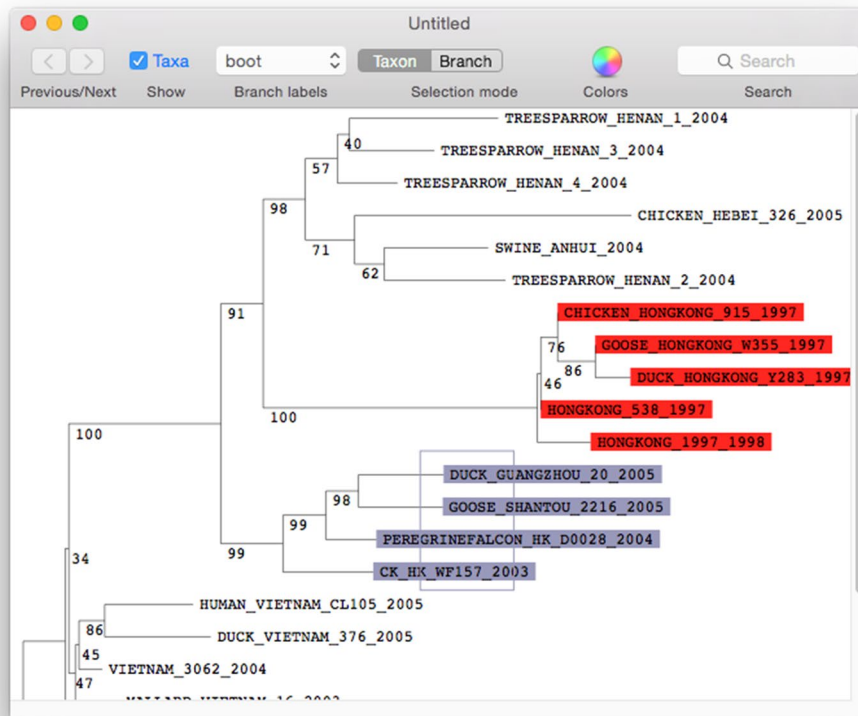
Untitled

Taxa
boot
Taxon Branch
Search

Previous/Next Show Branch labels Selection mode Colors Search

TREESPARROW_HENAN_1_2004
40
TREESPARROW_HENAN_3_2004
57
TREESPARROW_HENAN_4_2004
98
CHICKEN_HEBEI_326_2005
71
SWINE_ANHUI_2004
62
TREESPARROW_HENAN_2_2004
91
CHICKEN_HONGKONG_915_1997
76
GOOSE_HONGKONG_W355_1997
86
DUCK_HONGKONG_Y283_1997
46
HONGKONG_538_1997
100
HONGKONG_1997_1998
100
DUCK_GUANGZHOU_20_2005
98
GOOSE_SHANTOU_2216_2005
99
PEREGRINEFALCON_HK_D0028_2004
99
CK_HK_WF157_2003
34
HUMAN_VIETNAM_CL105_2005
86
DUCK_VIETNAM_376_2005
45
VIETNAM_3062_2004
47
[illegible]